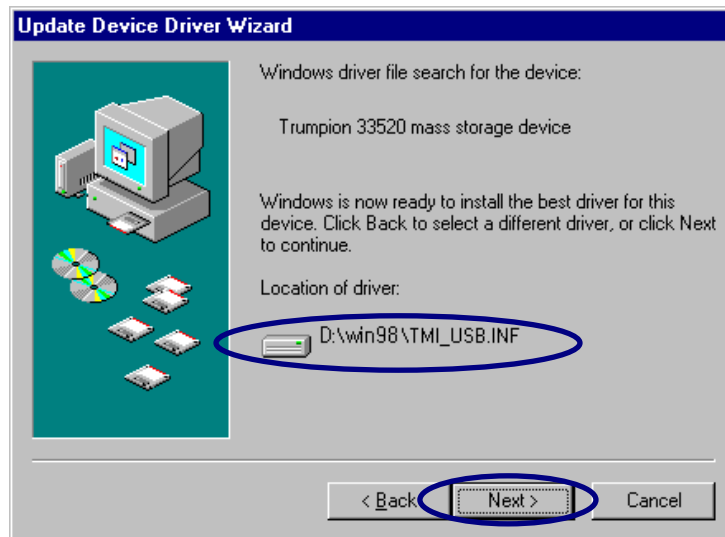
Update Device Driver Wizard

Windows driver file search for the device:

Trumpion 33520 mass storage device

Windows is now ready to install the best driver for this device. Click Back to select a different driver, or click Next to continue.

Location of driver:

D:\win98\TMI_USB.INF

< Back

Next >

Cancel